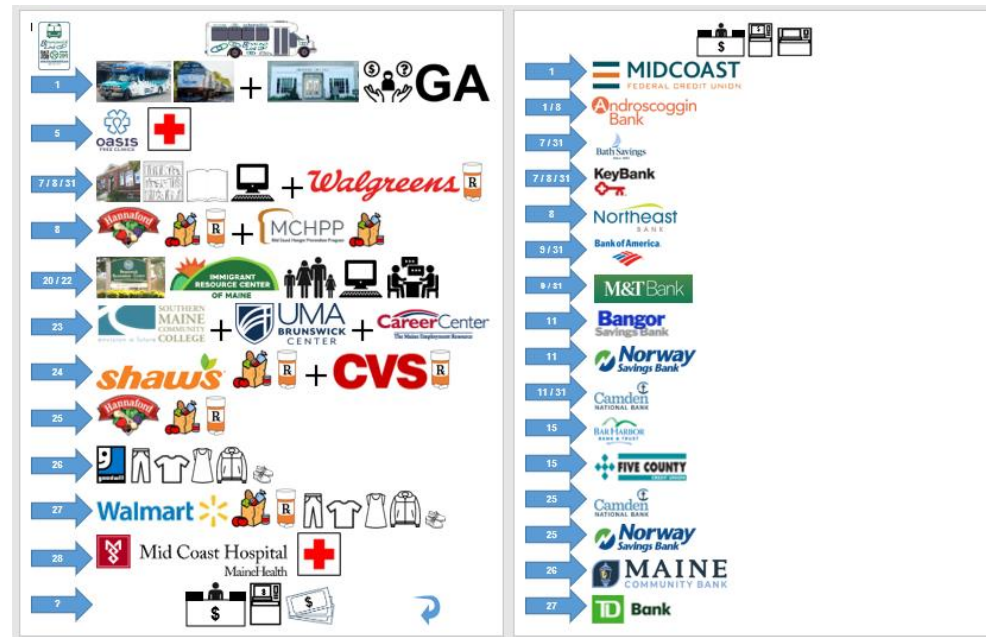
1 + GA

5 oasis FREE CLINICS

7 / 8 / 31 + Walgreens R

8 Hannaford R + MCHPP Mid Coast Hunger Prevention Program

20 / 22 IMMIGRANT RESOURCE CENTER OF MAINE

23 SOUTHERN MAINE COMMUNITY COLLEGE + UMA BRUNSWICK CENTER + CareerCenter The Maine Employment Resource

24 shaw's R + CVS R

25 Hannaford R

26 goodwill

27 Walmart R

28 Mid Coast Hospital MaineHealth

?

$

1 MIDCOAST FEDERAL CREDIT UNION

1 / 8 Androscoggin Bank

7 / 31 Bath Savings

7 / 8 / 31 KeyBank

8 Northeast BANK

9 / 31 Bank of America

9 / 31 M&T Bank

11 Bangor Savings Bank

11 Norway Savings Bank

11 / 31 Camden NATIONAL BANK

15 BAR HARBOR BANK & TRUST

15 FIVE COUNTY CREDIT UNION

25 Camden NATIONAL BANK

25 Norway Savings Bank

26 MAINE COMMUNITY BANK

27 TD Bank